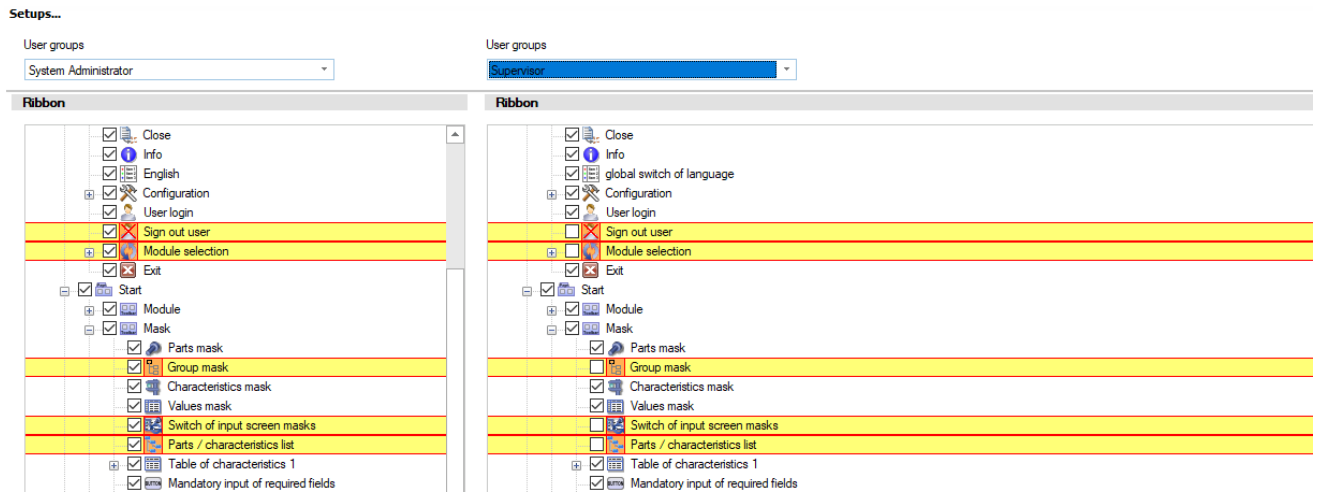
Setups...

User groups
System Administrator

Ribbon

Close
Info
English
Configuration
User login
Sign out user
Module selection
Exit
Start
Module
Mask
Parts mask
Group mask
Characteristics mask
Values mask
Switch of input screen masks
Parts / characteristics list
Table of characteristics 1
Mandatory input of required fields

User groups
Supervisor

Ribbon

Close
Info
global switch of language
Configuration
User login
Sign out user
Module selection
Exit
Start
Module
Mask
Parts mask
Group mask
Characteristics mask
Values mask
Switch of input screen masks
Parts / characteristics list
Table of characteristics 1
Mandatory input of required fields